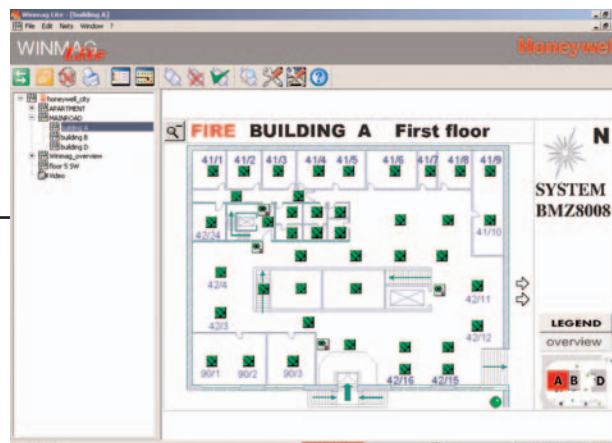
Winmag Lite - [Building A]
File Edit Nets Window ?
WINMAG Lite
Honeywell

honeywell_city
APARTMENT
MAINROAD
building A
building B
building D
winmag_overview
floor 5 SW
Video

FIRE BUILDING A First floor

41/1 41/2 41/3 41/4 41/5 41/6 41/7 41/8 41/9
42/24
41/10
42/4
42/11
42/3
42/12
90/1 90/2 90/3
42/16 42/15

N
SYSTEM
BMZ8008

LEGEND
overview
A B D